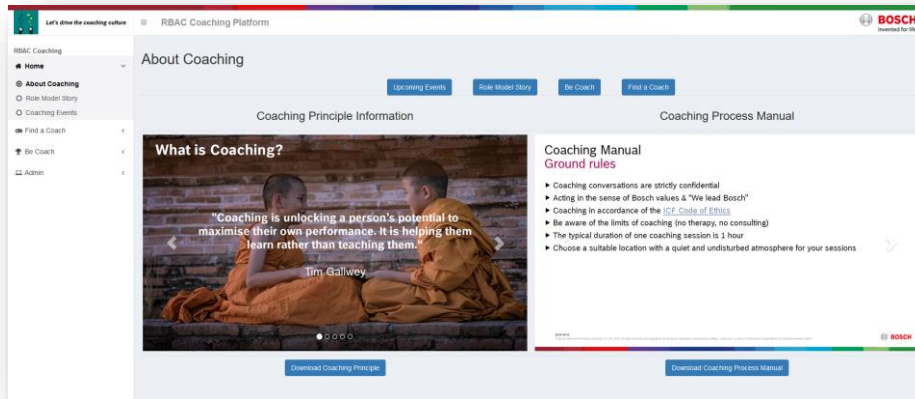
Let's drive the coaching culture

≡ RBAC Coaching Platform

BOSCH
Invented for life

RBAC Coaching

Home

About Coaching

Role Model Story

Coaching Events

Find a Coach

Be Coach

Admin

About Coaching

Upcoming Events

Role Model Story

Be Coach

Find a Coach

Coaching Principle Information

Coaching Process Manual

What is Coaching?

"Coaching is unlocking a person's potential to maximise their own performance. It is helping them learn rather than teaching them."

Tim Gallwey

Coaching Manual
Ground rules

► Coaching conversations are strictly confidential
► Acting in the sense of Bosch values & "We lead Bosch"
► Coaching in accordance of the ICF Code of Ethics
► Be aware of the limits of coaching (no therapy, no consulting)
► The typical duration of one coaching session is 1 hour
► Choose a suitable location with a quiet and undisturbed atmosphere for your sessions

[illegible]

BOSCH

Download Coaching Principle

Download Coaching Process Manual